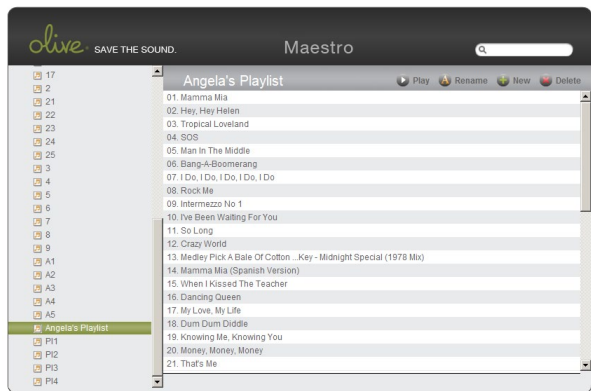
olive. SAVE THE SOUND.

Maestro

17
2
21
22
23
24
25
3
4
5
6
7
8
9
A1
A2
A3
A4
A5
Angela's Playlist
Pl1
Pl2
Pl3
Pl4

Angela's Playlist

Play
Rename
New
Delete

01. Mamma Mia
02. Hey, Hey Helen
03. Tropical Loveland
04. SOS
05. Man In The Middle
06. Bang-A-Boomerang
07. I Do, I Do, I Do, I Do, I Do
08. Rock Me
09. Intermezzo No 1
10. I've Been Waiting For You
11. So Long
12. Crazy World
13. Medley Pick A Bale Of Cotton ...Key - Midnight Special (1978 Mix)
14. Mamma Mia (Spanish Version)
15. When I Kissed The Teacher
16. Dancing Queen
17. My Love, My Life
18. Dum Dum Diddle
19. Knowing Me, Knowing You
20. Money, Money, Money
21. That's Me